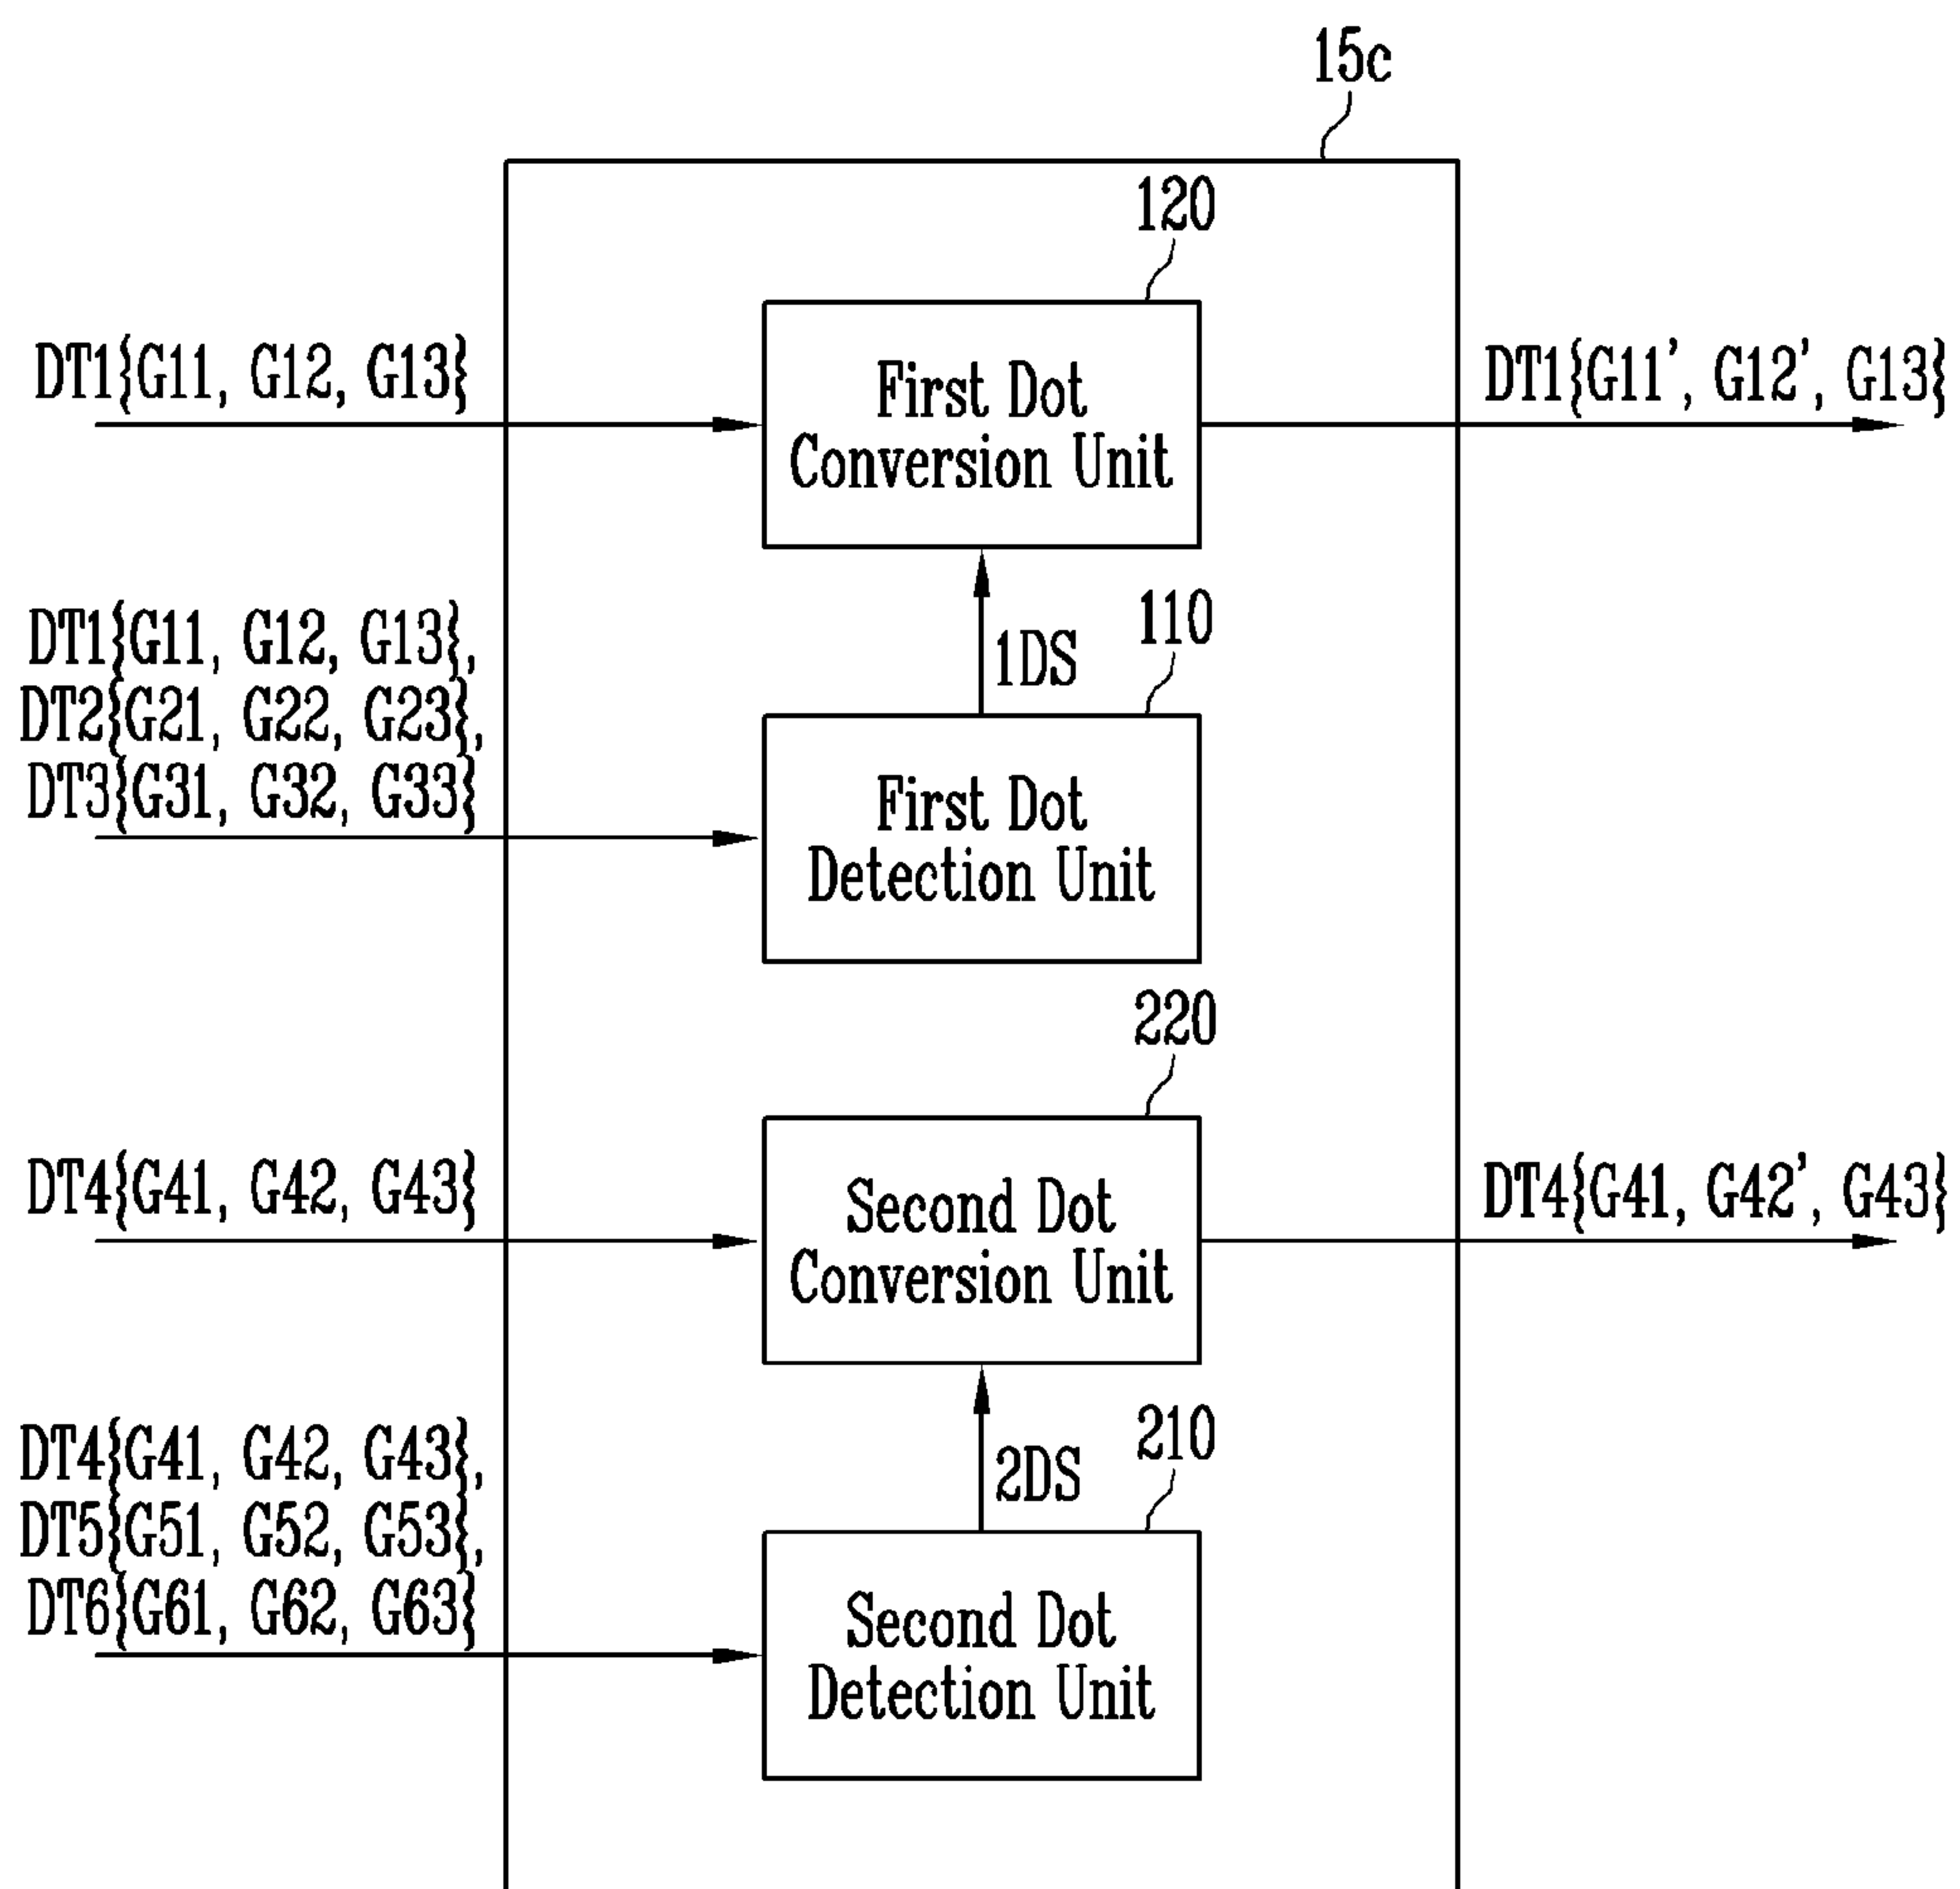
15c

120

DT1{G11, G12, G13}

First Dot Conversion Unit

DT1{G11', G12', G13}

DT1{G11, G12, G13}, DT2{G21, G22, G23}, DT3{G31, G32, G33}

1DS

110

First Dot Detection Unit

220

DT4{G41, G42, G43}

Second Dot Conversion Unit

DT4{G41, G42', G43}

DT4{G41, G42, G43}, DT5{G51, G52, G53}, DT6{G61, G62, G63}

2DS

210

Second Dot Detection Unit